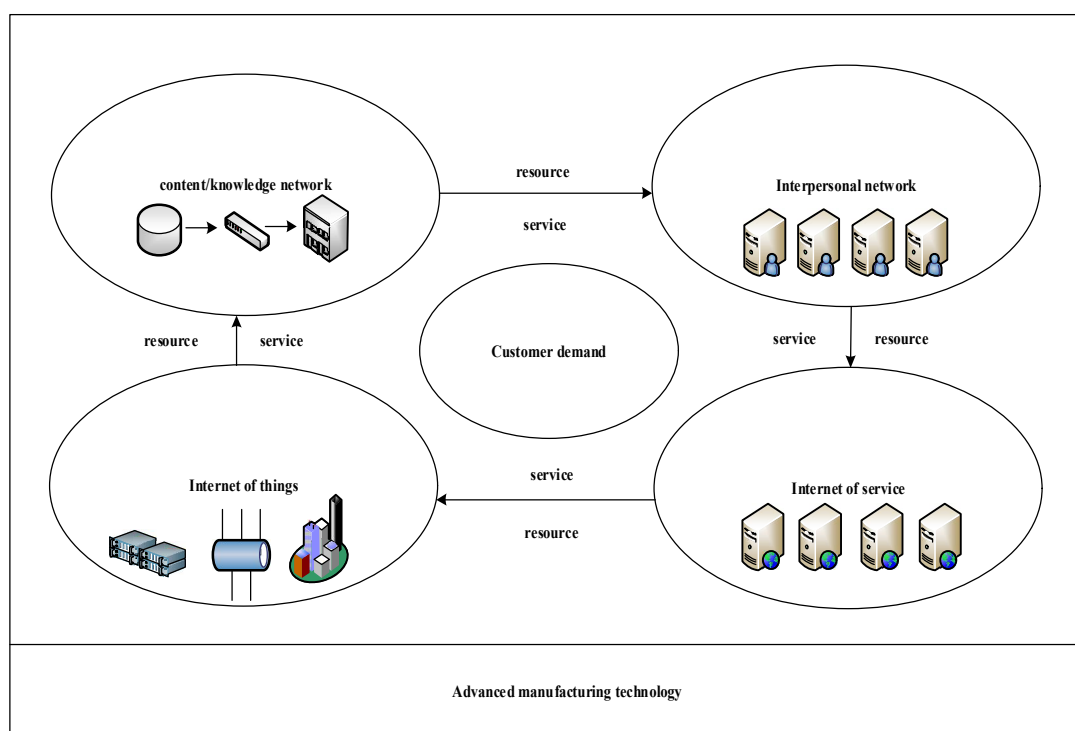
content/knowledge network

resource

service

Interpersonal network

resource

service

Customer demand

service

resource

Internet of things

service

resource

Internet of service

Advanced manufacturing technology